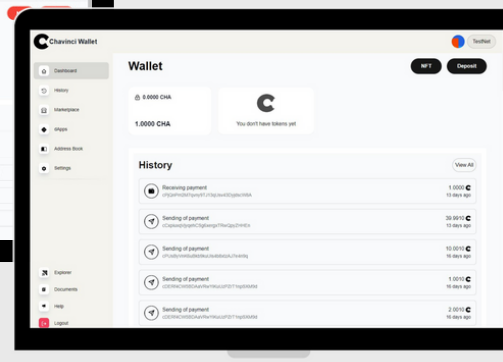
Chavinci Wallet

TestNet

Dashboard

History

Marketplace

dApps

Address Book

Settings

Explorer

Documents

Help

Logout

Wallet

NFT

Deposit

0.0000 CHA

1.0000 CHA

You don't have tokens yet

History

View All

Receiving payment
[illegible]
1.0000
13 days ago

Sending of payment
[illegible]
39.9910
13 days ago

Sending of payment
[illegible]
10.0010
16 days ago

Sending of payment
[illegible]
1.0010
16 days ago

Sending of payment
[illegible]
2.0010
16 days ago